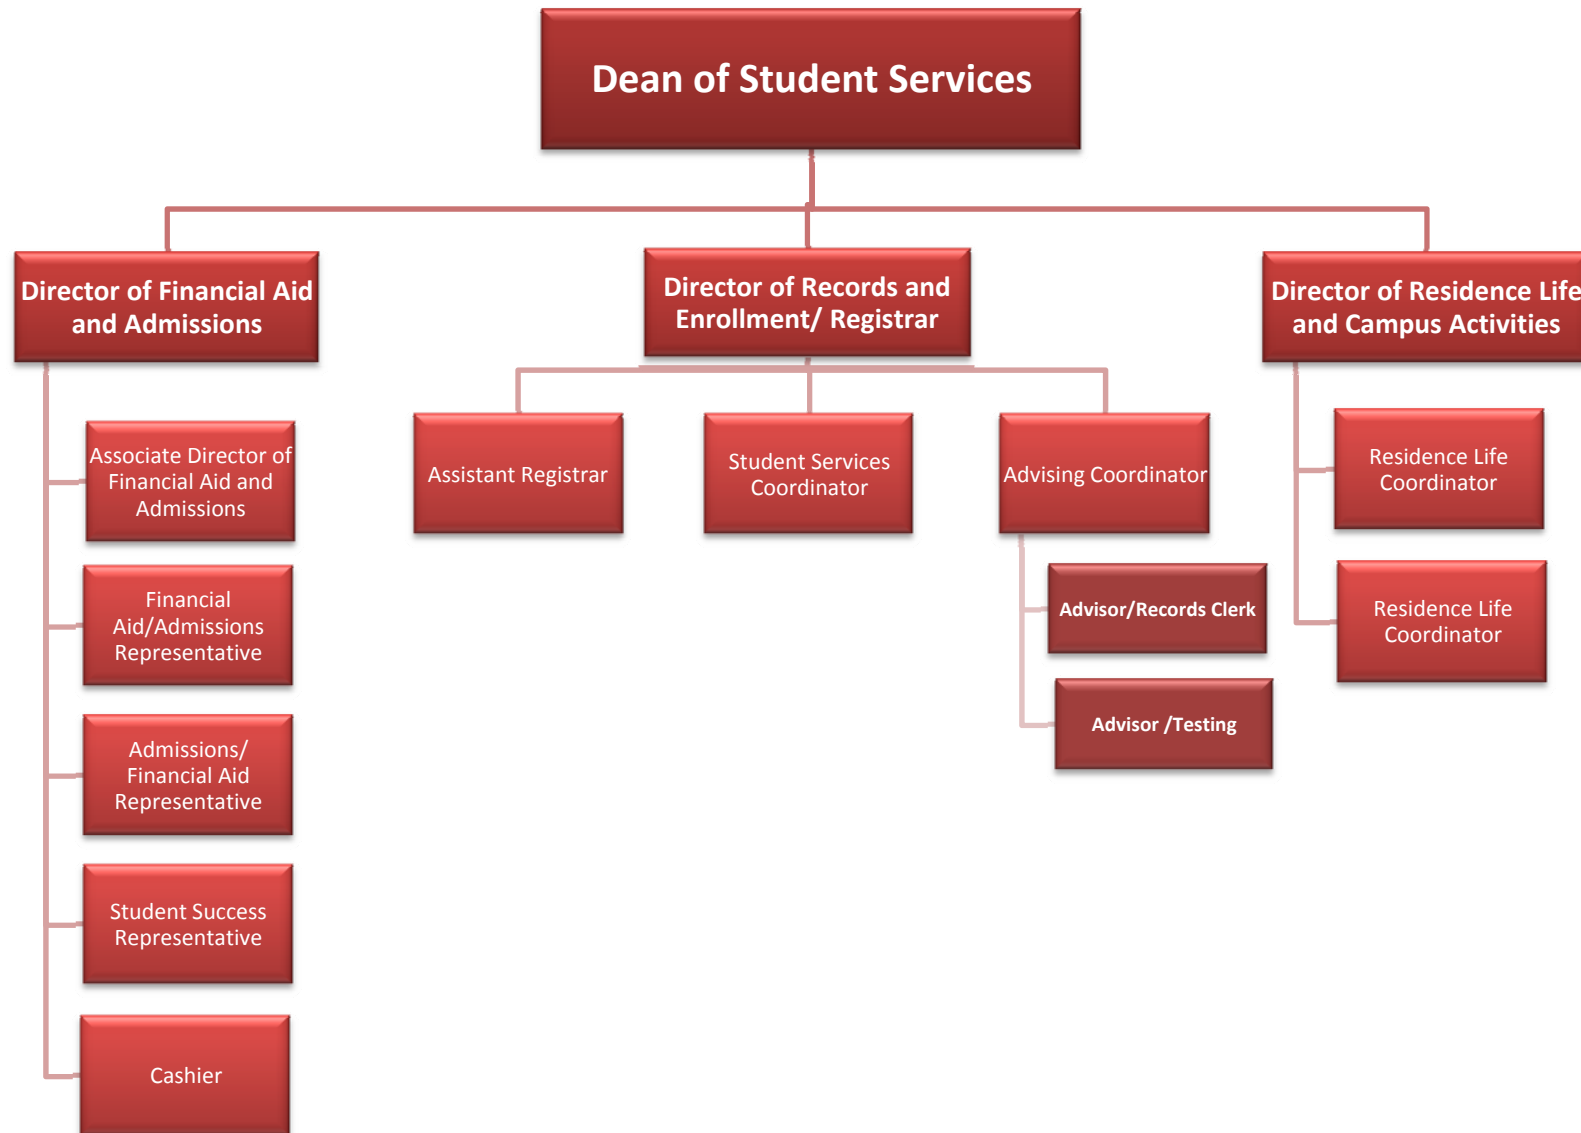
Dean of Student Services

Director of Financial Aid and Admissions

Associate Director of Financial Aid and Admissions

Financial Aid/Admissions Representative

Admissions/ Financial Aid Representative

Student Success Representative

Cashier

Director of Records and Enrollment/ Registrar

Assistant Registrar

Student Services Coordinator

Advising Coordinator

Advisor/Records Clerk

Advisor /Testing

Director of Residence Life and Campus Activities

Residence Life Coordinator

Residence Life Coordinator